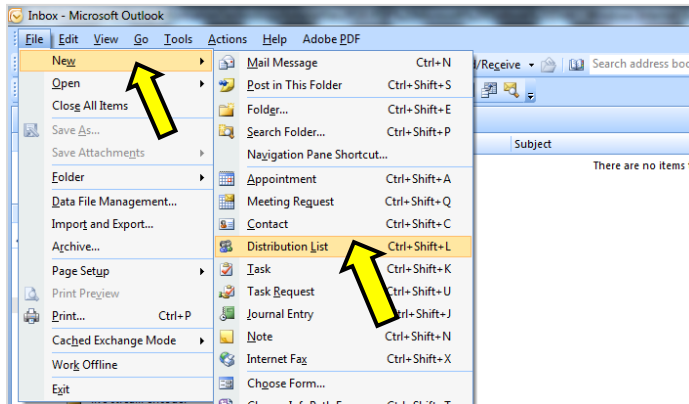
Inbox - Microsoft Outlook

File Edit View Go Tools Actions Help Adobe PDF

d/Receive Search address boo

Subject

There are no items

New
Open
Close All Items
Save As...
Save Attachments
Folder
Data File Management...
Import and Export...
Archive...
Page Setup
Print Preview
Print... Ctrl+P
Cached Exchange Mode
Work Offline
Exit

Mail Message Ctrl+N
Post in This Folder Ctrl+Shift+S
Folder... Ctrl+Shift+E
Search Folder... Ctrl+Shift+P
Navigation Pane Shortcut...
Appointment Ctrl+Shift+A
Meeting Request Ctrl+Shift+Q
Contact Ctrl+Shift+C
Distribution List Ctrl+Shift+L
Task Ctrl+Shift+K
Task Request Ctrl+Shift+U
Journal Entry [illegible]trl+Shift+J
Note Ctrl+Shift+N
Internet Fax Ctrl+Shift+X
Choose Form...
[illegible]